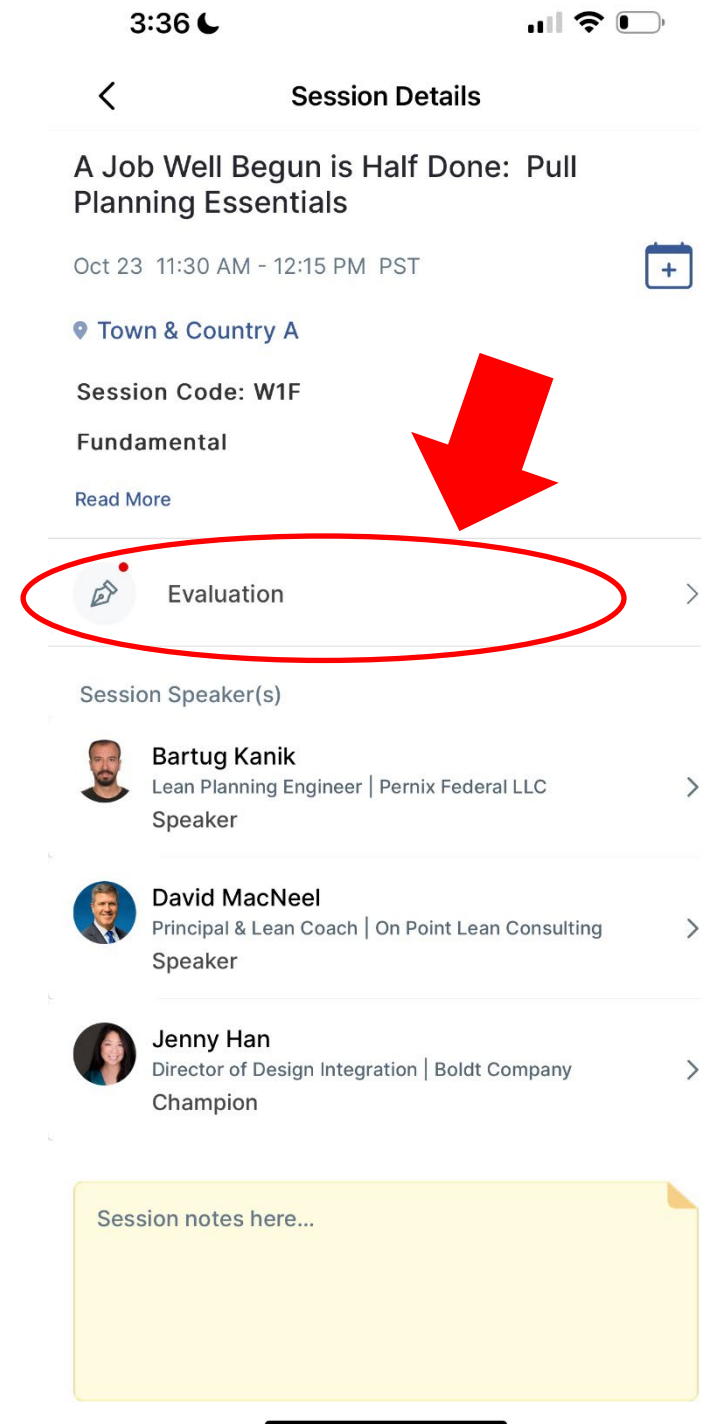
3:36

Session Details

A Job Well Begun is Half Done: Pull Planning Essentials

Oct 23 11:30 AM - 12:15 PM PST

Town & Country A

Session Code: W1F

Fundamental

Read More

Evaluation

Session Speaker(s)

Bartug Kanik
Lean Planning Engineer | Pernix Federal LLC
Speaker

David MacNeel
Principal & Lean Coach | On Point Lean Consulting
Speaker

Jenny Han
Director of Design Integration | Boldt Company
Champion

Session notes here...